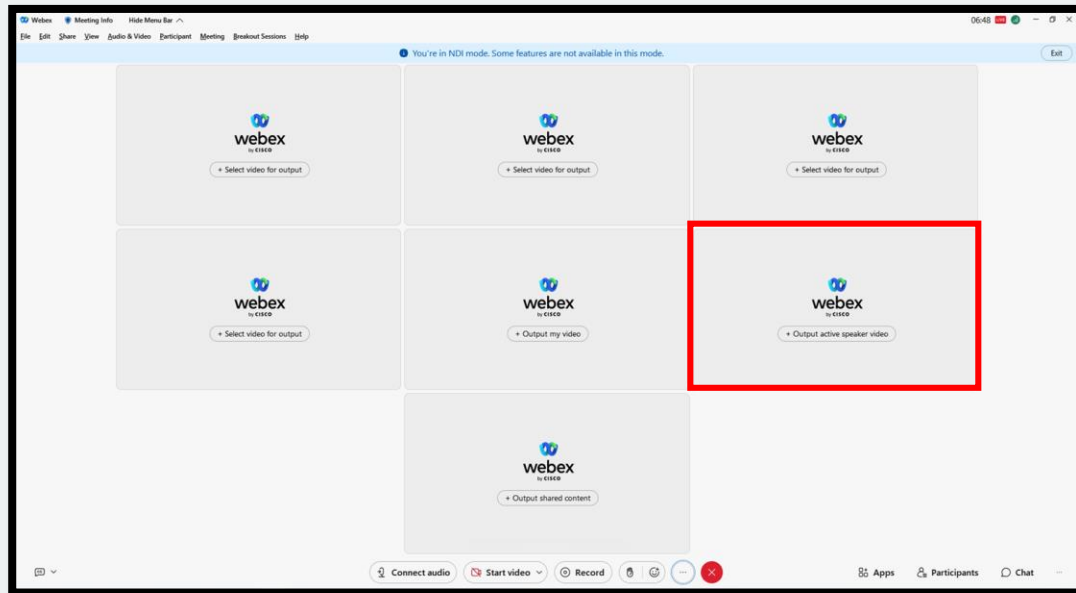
Webex Meeting Info Hide Menu Bar

06:48

File Edit Share View Audio & Video Participant Meeting Breakout Sessions Help

You're in NDI mode. Some features are not available in this mode.

Exit

webex by CISCO
+ Select video for output

webex by CISCO
+ Select video for output

webex by CISCO
+ Select video for output

webex by CISCO
+ Select video for output

webex by CISCO
+ Output my video

webex by CISCO
+ Output active speaker video

webex by CISCO
+ Output shared content

Connect audio Start video Record

Apps Participants Chat